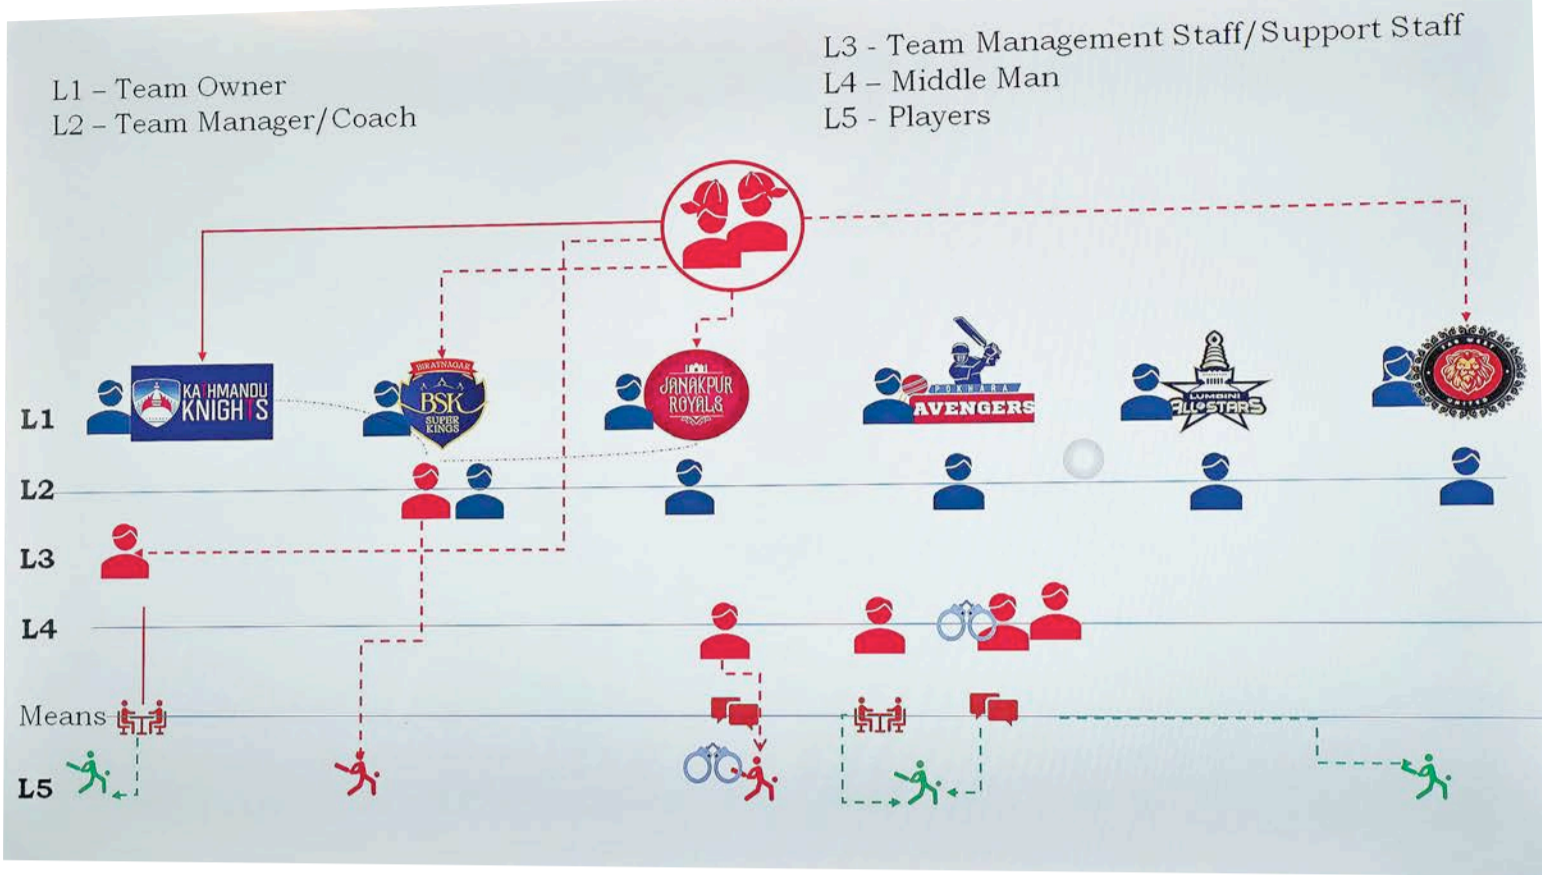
L1 – Team Owner
L2 – Team Manager/Coach

L3 - Team Management Staff/Support Staff
L4 – Middle Man
L5 - Players

KATHMANDU KNIGHTS

BIRATNAGAR BSK SUPER KINGS

JANAKPUR ROYALS

POKHARA AVENGERS

LUMBINI ALL STARS

L1
L2
L3
L4
Means
L5